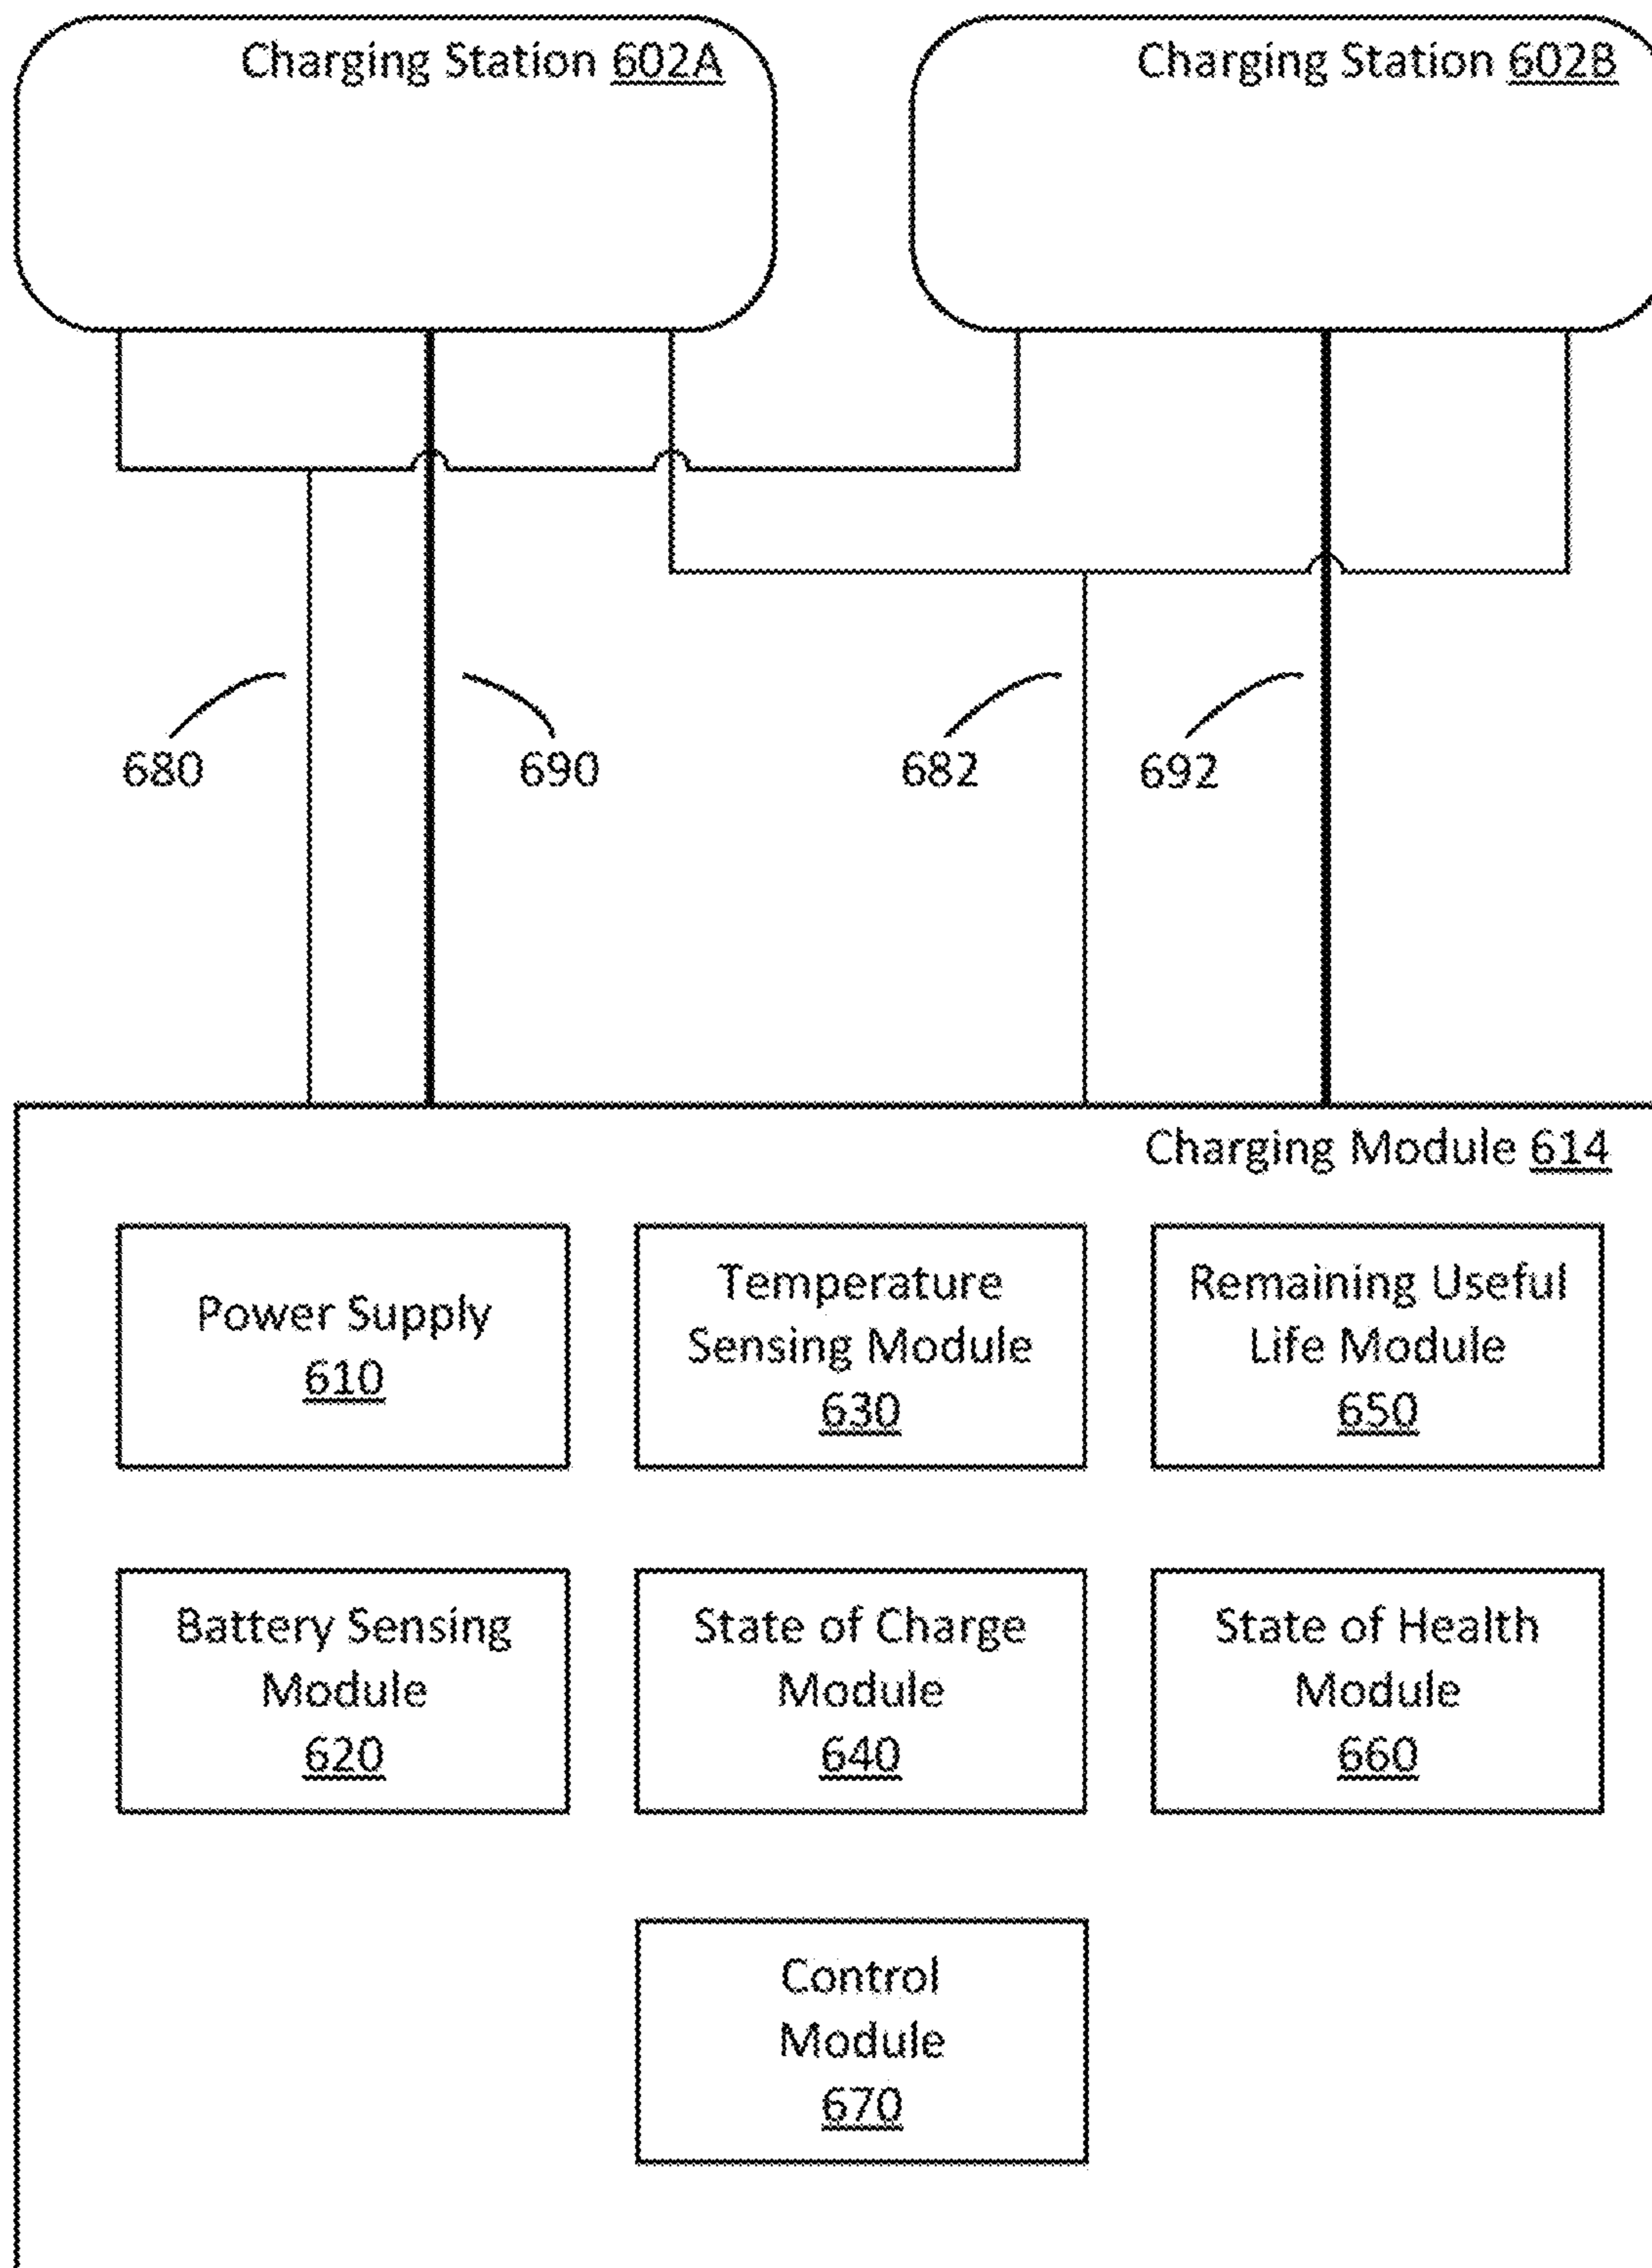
Charging Station 602A

Charging Station 602B

680

690

682

692

Charging Module 614

Power Supply 610

Temperature Sensing Module 630

Remaining Useful Life Module 650

Battery Sensing Module 620

State of Charge Module 640

State of Health Module 660

Control Module 670